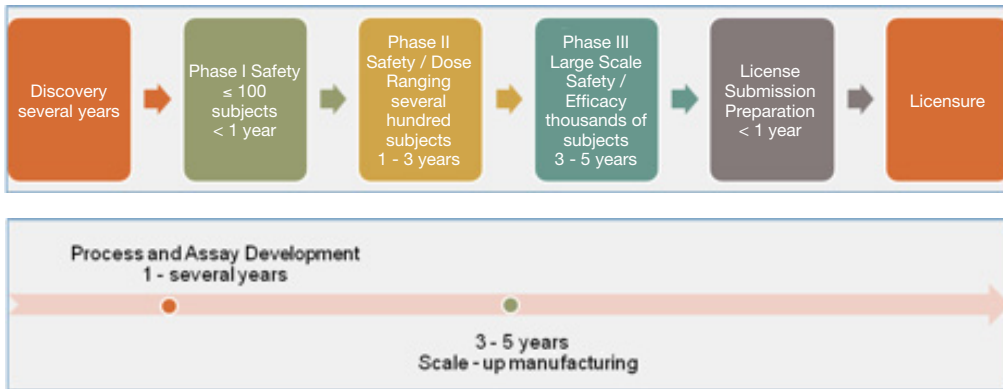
Discovery several years

Phase I Safety $\leq$ 100 subjects < 1 year

Phase II Safety / Dose Ranging several hundred subjects 1 - 3 years

Phase III Large Scale Safety / Efficacy thousands of subjects 3 - 5 years

License Submission Preparation < 1 year

Licensure

Process and Assay Development
1 - several years

3 - 5 years
Scale - up manufacturing